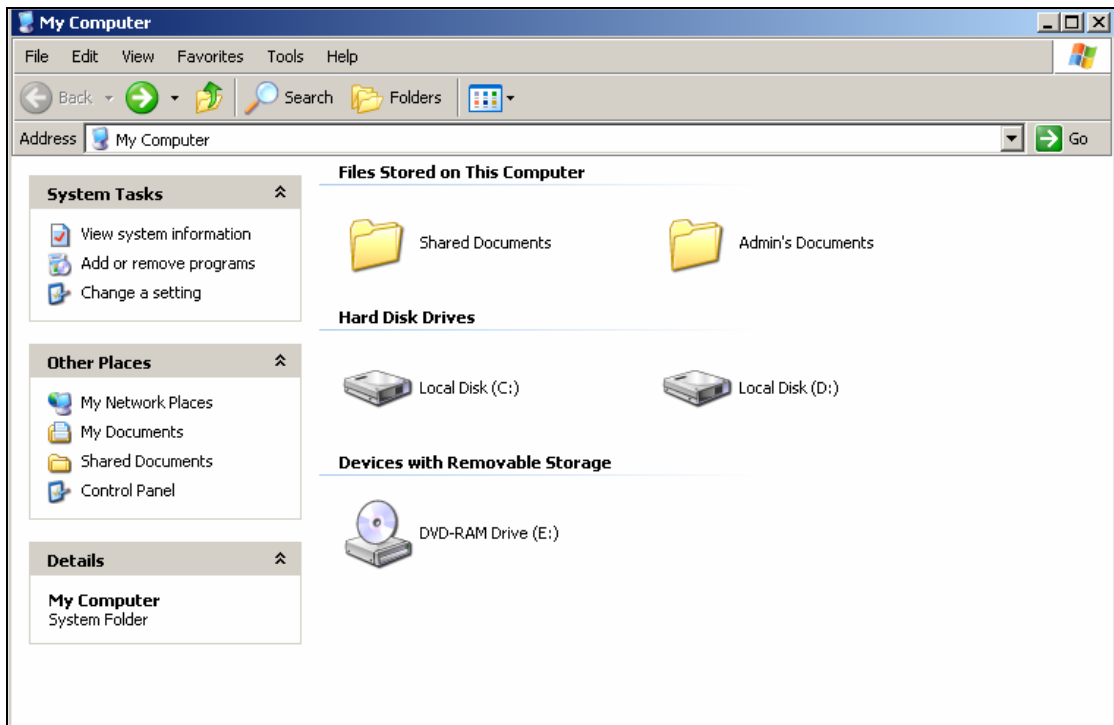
My Computer

File Edit View Favorites Tools Help

Back Search Folders

Address My Computer Go

System Tasks

View system information
Add or remove programs
Change a setting

Other Places

My Network Places
My Documents
Shared Documents
Control Panel

Details

My Computer
System Folder

Files Stored on This Computer

Shared Documents

Admin's Documents

Hard Disk Drives

Local Disk (C:)

Local Disk (D:)

Devices with Removable Storage

DVD-RAM Drive (E:)